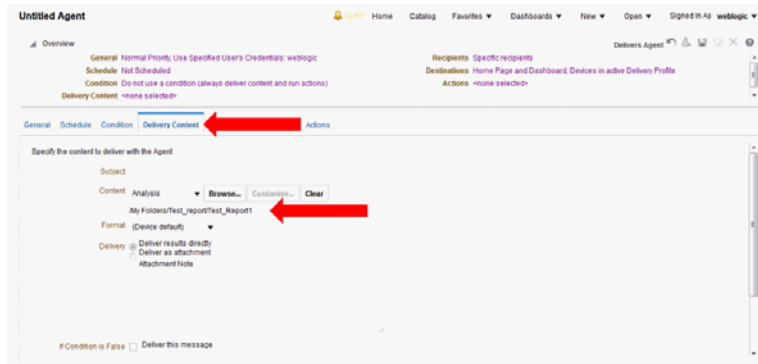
Untitled Agent

Alerts Home Catalog Favorites ▾ Dashboards ▾ New ▾ Open ▾ Signed In As weblogic ▾

Overview

Delivers Agent

General Normal Priority, Use Specified User's Credentials: weblogic
Schedule Not Scheduled
Condition Do not use a condition (always deliver content and run actions)
Delivery Content <none selected>

Recipients Specific recipients
Destinations Home Page and Dashboard, Devices in active Delivery Profile
Actions <none selected>

General Schedule Condition Delivery Content Actions

Specify the content to deliver with the Agent

Subject

Content Analysis ▾ Browse... Customize... Clear

/My Folders/Test_report/Test_Report1

Format (Device default) ▾

Delivery Deliver results directly
Deliver as attachment
Attachment Note

If Condition is False Deliver this message